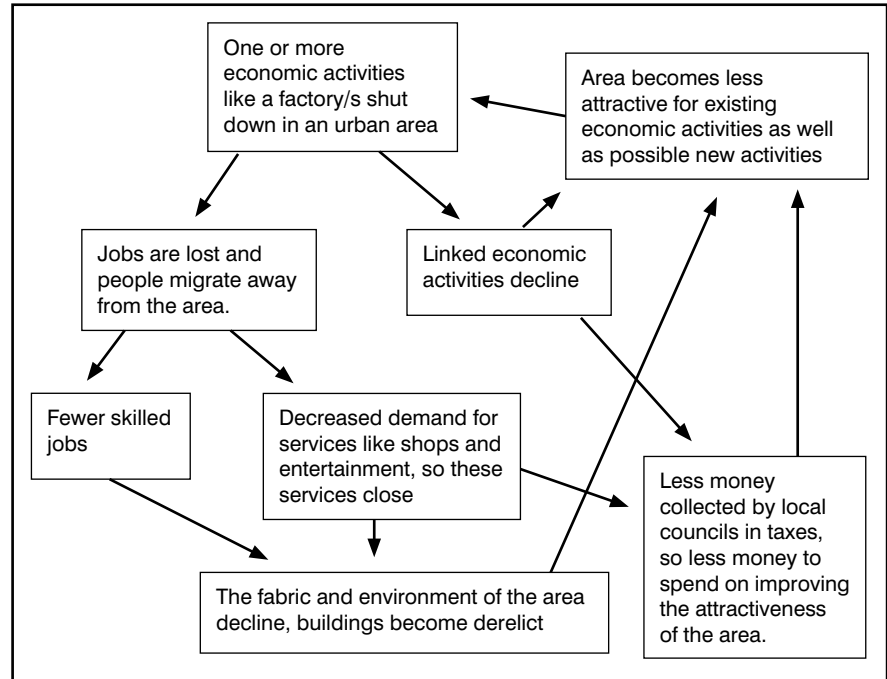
One or more economic activities like a factory/s shut down in an urban area

Area becomes less attractive for existing economic activities as well as possible new activities

Jobs are lost and people migrate away from the area.

Linked economic activities decline

Fewer skilled jobs

Decreased demand for services like shops and entertainment, so these services close

Less money collected by local councils in taxes, so less money to spend on improving the attractiveness of the area.

The fabric and environment of the area decline, buildings become derelict